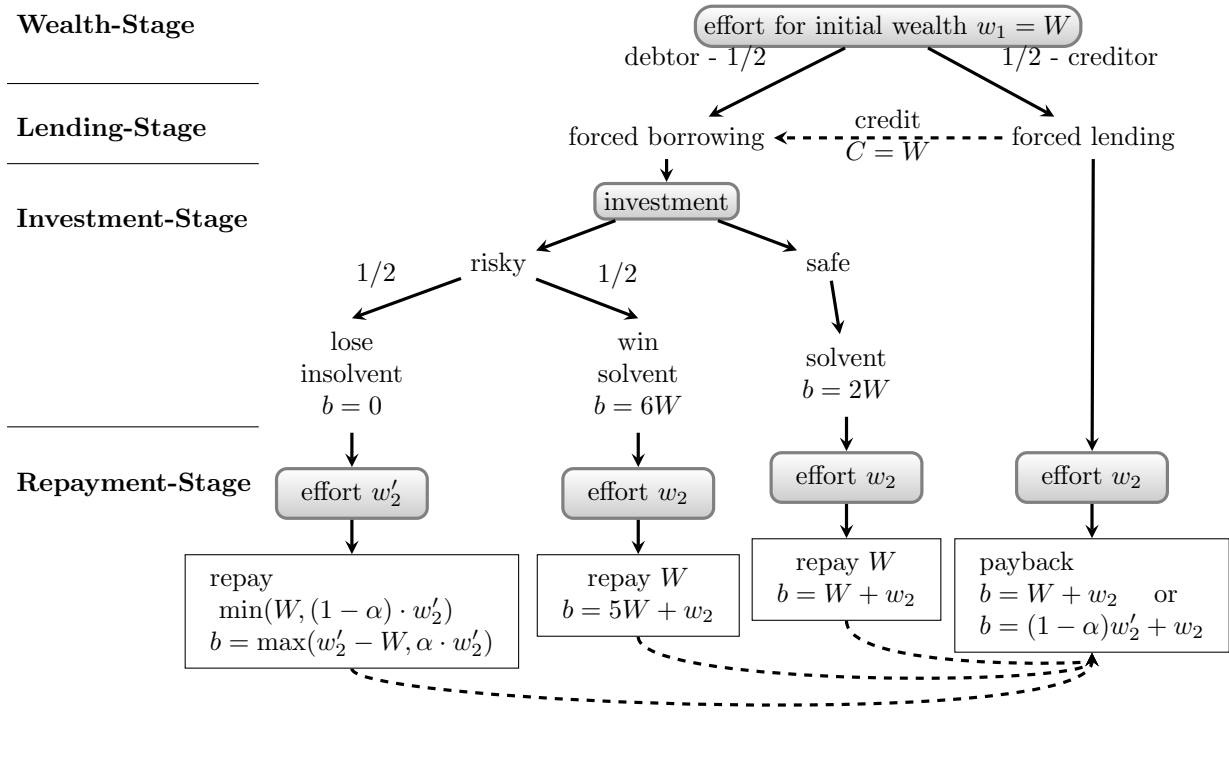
Wealth-Stage

effort for initial wealth $w_1 = W$

debtor - 1/2

1/2 - creditor

Lending-Stage

forced borrowing

credit $C = W$

forced lending

Investment-Stage

investment

1/2

risky

1/2

safe

lose insolvent $b = 0$

win solvent $b = 6W$

solvent $b = 2W$

Repayment-Stage

effort $w_2'$

effort $w_2$

effort $w_2$

effort $w_2$

repay $\min(W, (1-\alpha) \cdot w_2')$ $b = \max(w_2' - W, \alpha \cdot w_2')$

repay $W$ $b = 5W + w_2$

repay $W$ $b = W + w_2$

payback $b = W + w_2$ or $b = (1-\alpha)w_2' + w_2$